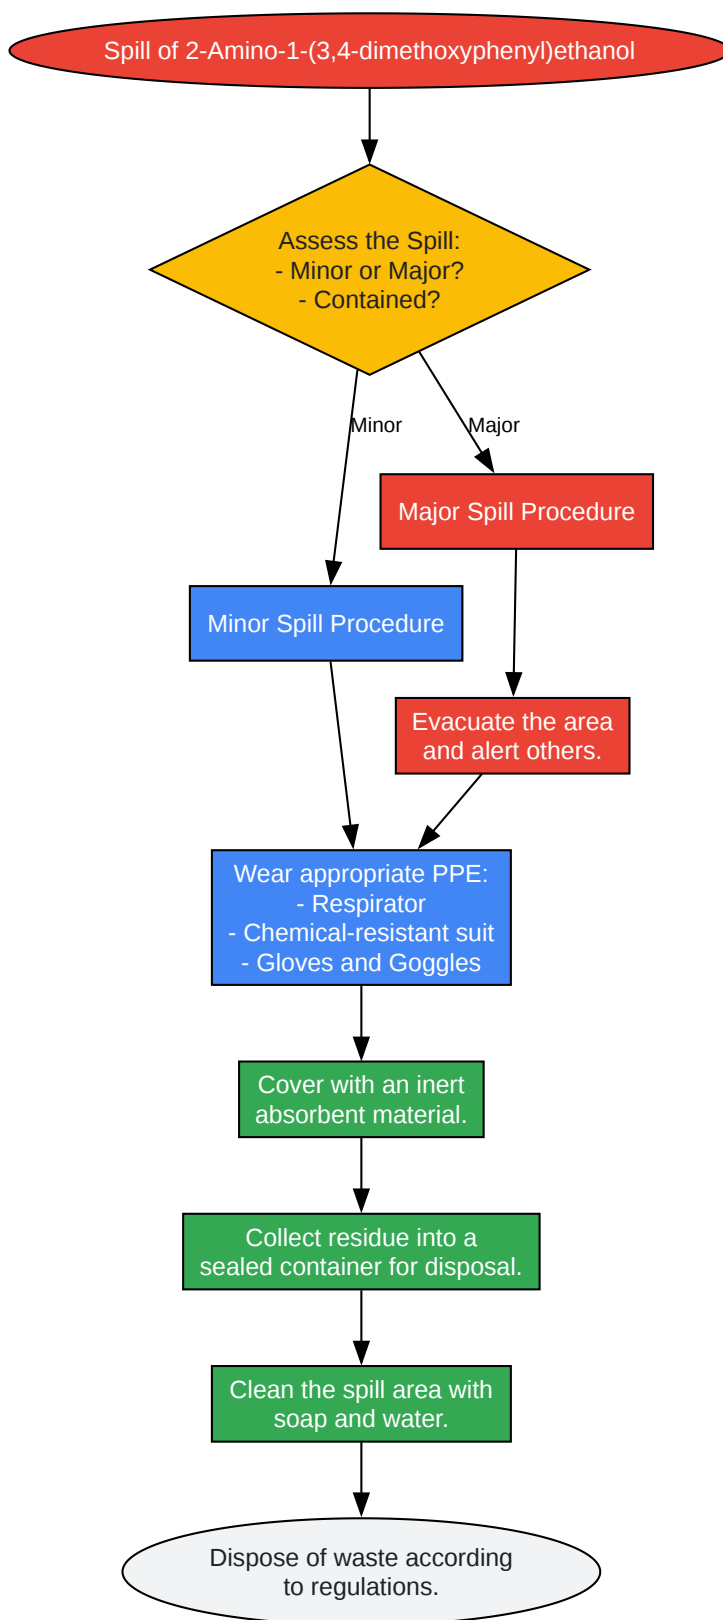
Spill of 2-Amino-1-(3,4-dimethoxyphenyl)ethanol

Assess the Spill:
- Minor or Major?
- Contained?

Minor

Major

Major Spill Procedure

Minor Spill Procedure

Evacuate the area and alert others.

Wear appropriate PPE:
- Respirator
- Chemical-resistant suit
- Gloves and Goggles

Cover with an inert absorbent material.

Collect residue into a sealed container for disposal.

Clean the spill area with soap and water.

Dispose of waste according to regulations.